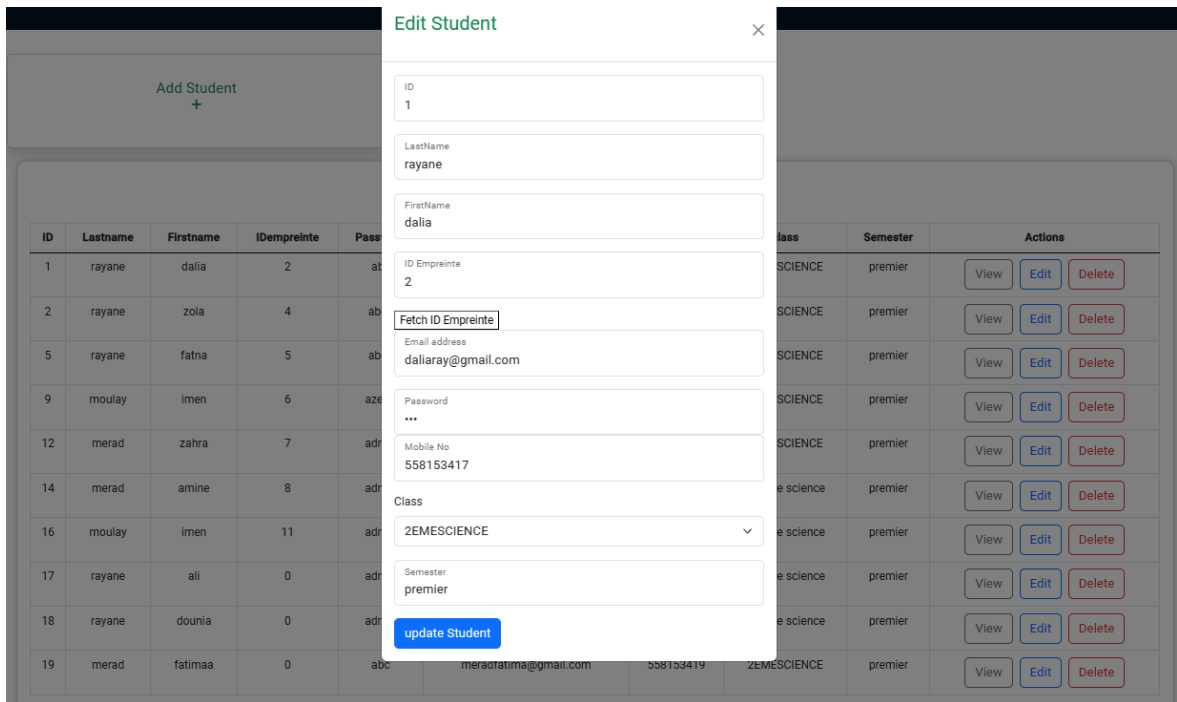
Add Student
+

| ID | Lastname | Firstname | IDempreinte | Pass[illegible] | | | lass | Semester | Actions |
|---|---|---|---|---|---|---|---|---|---|
| 1 | rayane | dalia | 2 | ab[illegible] | | | 2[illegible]SCIENCE | premier | View Edit Delete |
| 2 | rayane | zola | 4 | ab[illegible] | | | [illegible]SCIENCE | premier | View Edit Delete |
| 5 | rayane | fatna | 5 | ab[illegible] | | | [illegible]SCIENCE | premier | View Edit Delete |
| 9 | moulay | imen | 6 | aze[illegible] | | | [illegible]SCIENCE | premier | View Edit Delete |
| 12 | merad | zahra | 7 | adr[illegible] | | | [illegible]SCIENCE | premier | View Edit Delete |
| 14 | merad | amine | 8 | adr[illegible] | | | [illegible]e science | premier | View Edit Delete |
| 16 | moulay | imen | 11 | adr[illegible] | | | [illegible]e science | premier | View Edit Delete |
| 17 | rayane | ali | 0 | adr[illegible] | | | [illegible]e science | premier | View Edit Delete |
| 18 | rayane | dounia | 0 | adr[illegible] | | | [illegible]e science | premier | View Edit Delete |
| 19 | merad | fatimaa | 0 | abc | meradfatima@gmail.com | 558153419 | 2EMESCIENCE | premier | View Edit Delete |

Edit Student
×

ID
1

LastName
rayane

FirstName
dalia

ID Empreinte
2

Fetch ID Empreinte

Email address
daliaray@gmail.com

Password
•••

Mobile No
558153417

Class
2EMESCIENCE

Semester
premier

update Student